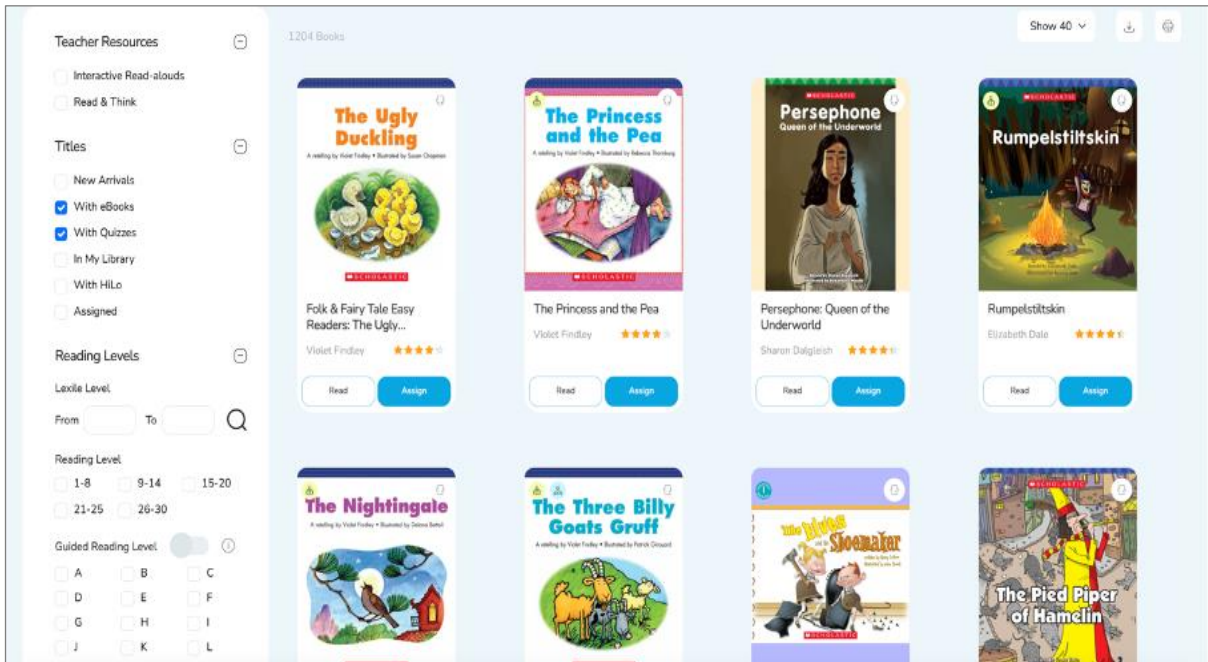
Teacher Resources

Interactive Read-alouds

Read & Think

Titles

New Arrivals

With eBooks

With Quizzes

In My Library

With HiLo

Assigned

Reading Levels

Lexile Level

From To

Reading Level

1-8 9-14 15-20

21-25 26-30

Guided Reading Level

A B C

D E F

G H I

J K L

1204 Books

Show 40

The Ugly Duckling

A retelling by Violet Findley • Illustrated by Susan Chapman

SCHOLASTIC

Folk & Fairy Tale Easy Readers: The Ugly...

Violet Findley

Read Assign

The Princess and the Pea

A retelling by Violet Findley • Illustrated by Rebecca Thornburg

SCHOLASTIC

The Princess and the Pea

Violet Findley

Read Assign

Persephone

Queen of the Underworld

Persephone: Queen of the Underworld

Sharon Dalgleish

Read Assign

SCHOLASTIC

Rumpelstiltskin

Rumpelstiltskin

Elizabeth Dale

Read Assign

The Nightingale

A retelling by Violet Findley • Illustrated by Delana Bettoli

The Three Billy Goats Gruff

A retelling by Violet Findley • Illustrated by Patrick Girouard

The Elves and the Shoemaker

SCHOLASTIC

SCHOLASTIC

The Pied Piper of Hamelin